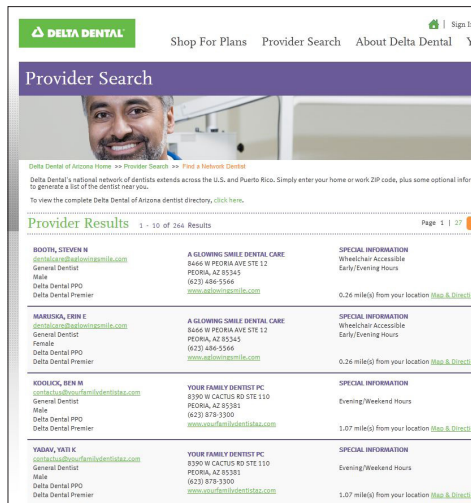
DELTA DENTAL

| Sign I

Shop For Plans Provider Search About Delta Dental Y

Provider Search

Delta Dental of Arizona Home >> Provider Search >> Find a Network Dentist

Delta Dental's national network of dentists extends across the U.S. and Puerto Rico. Simply enter your home or work ZIP code, plus some optional infor to generate a list of the dentist near you.

To view the complete Delta Dental of Arizona dentist directory, click here.

Provider Results 1 - 10 of 264 Results

Page 1 | 27

BOOTH, STEVEN N
dentalcare@aglowingsmile.com
General Dentist
Male
Delta Dental PPO
Delta Dental Premier

A GLOWING SMILE DENTAL CARE
8466 W PEORIA AVE STE 12
PEORIA, AZ 85345
(623) 486-5566
www.aglowingsmile.com

SPECIAL INFORMATION
Wheelchair Accessible
Early/Evening Hours

0.26 mile(s) from your location Map & Directi

MARUSKA, ERIN E
dentalcare@aglowingsmile.com
General Dentist
Female
Delta Dental PPO
Delta Dental Premier

A GLOWING SMILE DENTAL CARE
8466 W PEORIA AVE STE 12
PEORIA, AZ 85345
(623) 486-5566
www.aglowingsmile.com

SPECIAL INFORMATION
Wheelchair Accessible
Early/Evening Hours

0.26 mile(s) from your location Map & Directi

KOOLICK, BEN M
contactus@yourfamilydentistaz.com
General Dentist
Male
Delta Dental PPO
Delta Dental Premier

YOUR FAMILY DENTIST PC
8390 W CACTUS RD STE 110
PEORIA, AZ 85381
(623) 878-3300
www.yourfamilydentistaz.com

SPECIAL INFORMATION
Evening/Weekend Hours

1.07 mile(s) from your location Map & Directi

YADAV, YATI K
contactus@yourfamilydentistaz.com
General Dentist
Male
Delta Dental PPO
Delta Dental Premier

YOUR FAMILY DENTIST PC
8390 W CACTUS RD STE 110
PEORIA, AZ 85381
(623) 878-3300
www.yourfamilydentistaz.com

SPECIAL INFORMATION
Evening/Weekend Hours

1.07 mile(s) from your location Map & Directi